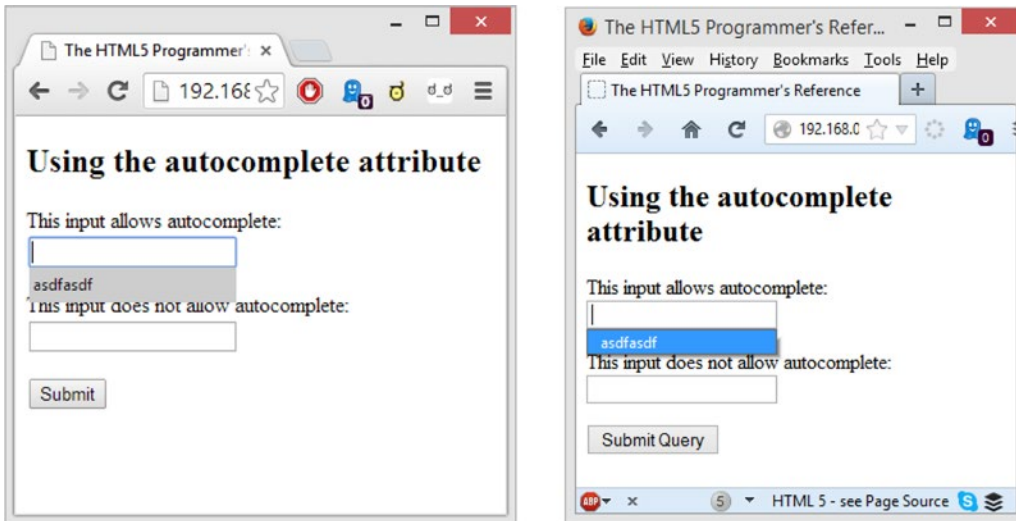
The HTML5 Programmer's ×

192.168

0

d_d

Using the autocomplete attribute

This input allows autocomplete:

asdfasdf

This input does not allow autocomplete:

Submit

The HTML5 Programmer's Refer...

File Edit View History Bookmarks Tools Help

The HTML5 Programmer's Reference

+

192.168.0

0

Using the autocomplete attribute

This input allows autocomplete:

asdfasdf

This input does not allow autocomplete:

Submit Query

ABP ×

5

HTML 5 - see Page Source